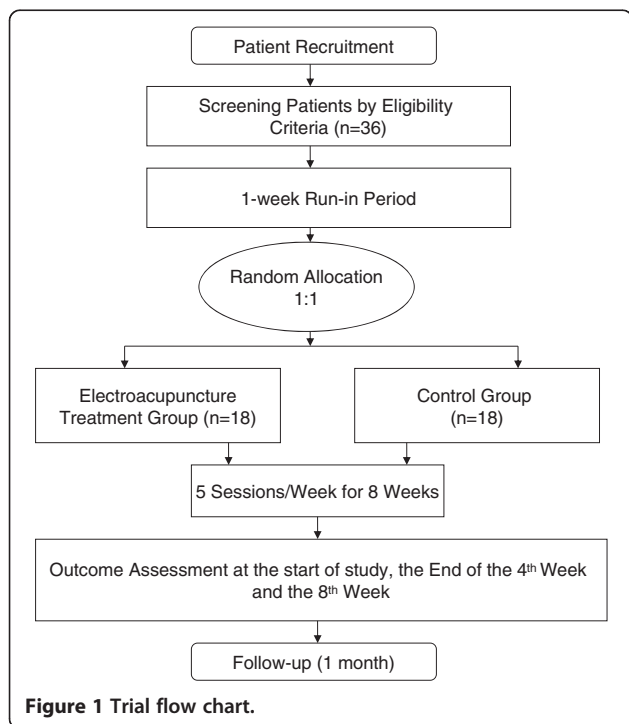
Patient Recruitment

Screening Patients by Eligibility Criteria (n=36)

1-week Run-in Period

Random Allocation 1:1

Electroacupuncture Treatment Group (n=18)

Control Group (n=18)

5 Sessions/Week for 8 Weeks

Outcome Assessment at the start of study, the End of the 4$^{th}$ Week and the 8$^{th}$ Week

Follow-up (1 month)

**Figure 1 Trial flow chart.**